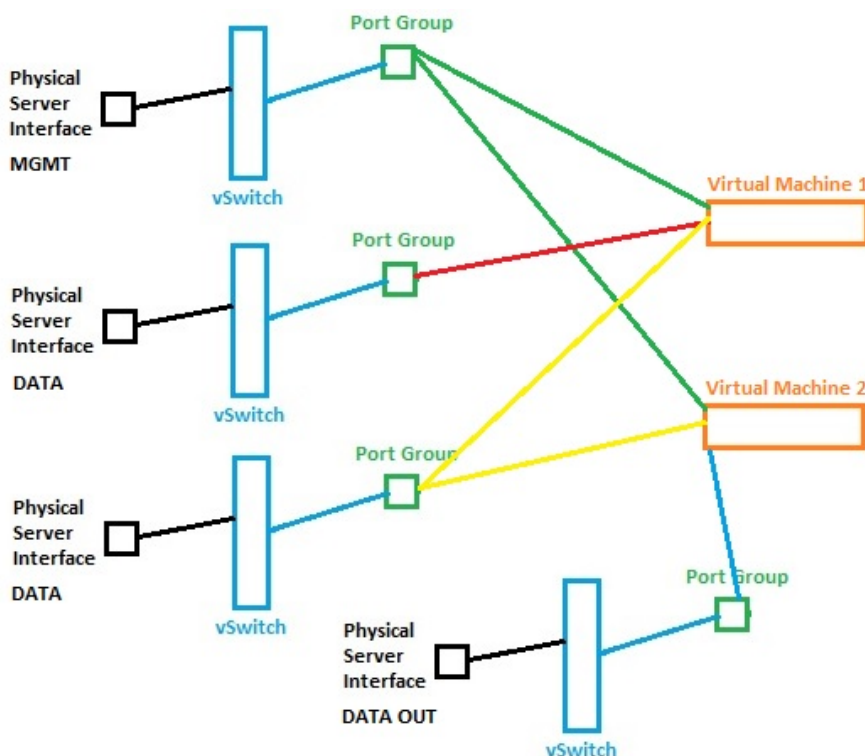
Port Group

Physical Server Interface

MGMT

vSwitch

Virtual Machine 1

Port Group

Physical Server Interface

DATA

vSwitch

Virtual Machine 2

Port Group

Physical Server Interface

DATA

vSwitch

Port Group

Physical Server Interface

DATA OUT

vSwitch